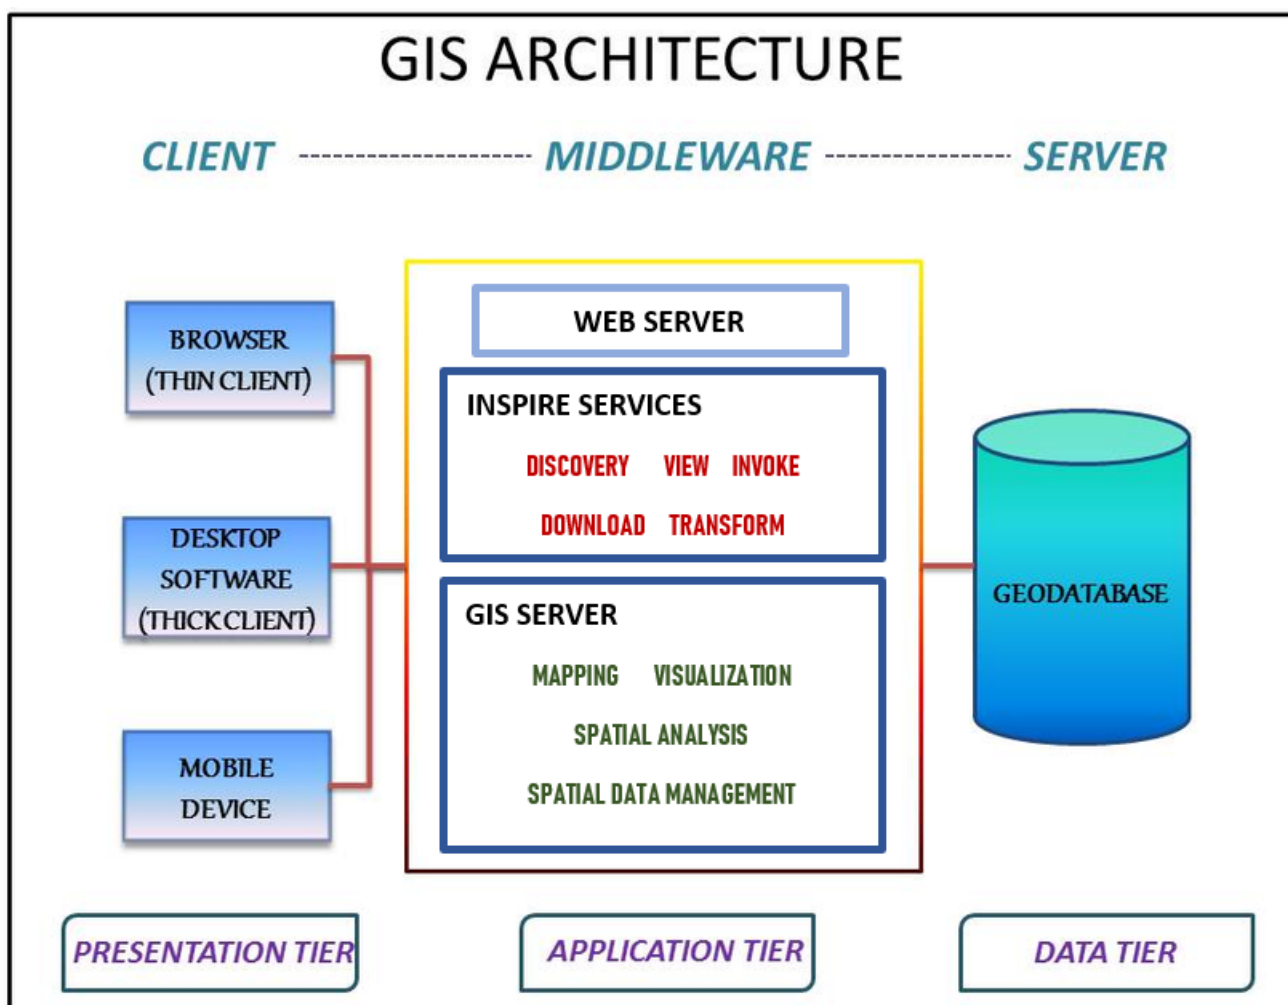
GIS ARCHITECTURE

CLIENT -------------------- MIDDLEWARE --------------- SERVER

BROWSER (THIN CLIENT)

DESKTOP SOFTWARE (THICK CLIENT)

MOBILE DEVICE

WEB SERVER

INSPIRE SERVICES

DISCOVERY VIEW INVOKE

DOWNLOAD TRANSFORM

GIS SERVER

MAPPING VISUALIZATION

SPATIAL ANALYSIS

SPATIAL DATA MANAGEMENT

GEODATABASE

PRESENTATION TIER

APPLICATION TIER

DATA TIER